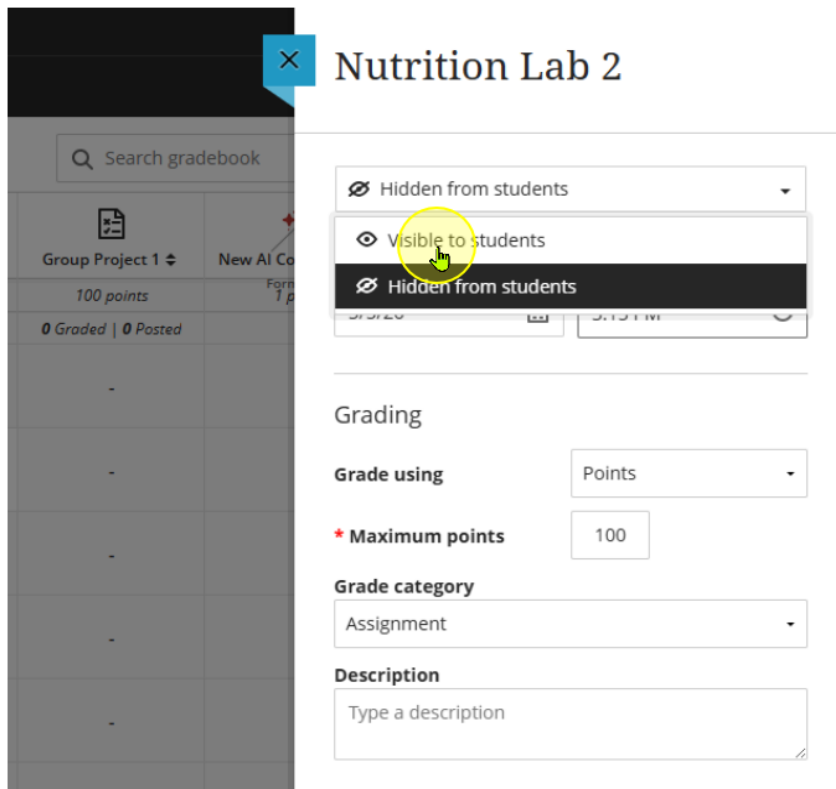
Search gradebook

Group Project 1

100 points

0 Graded | 0 Posted

New AI Co

Form

1 p

-

-

-

-

-

Nutrition Lab 2

Hidden from students

Visible to students

Hidden from students

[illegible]

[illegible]

Grading

Grade using

Points

* Maximum points

100

Grade category

Assignment

Description

Type a description